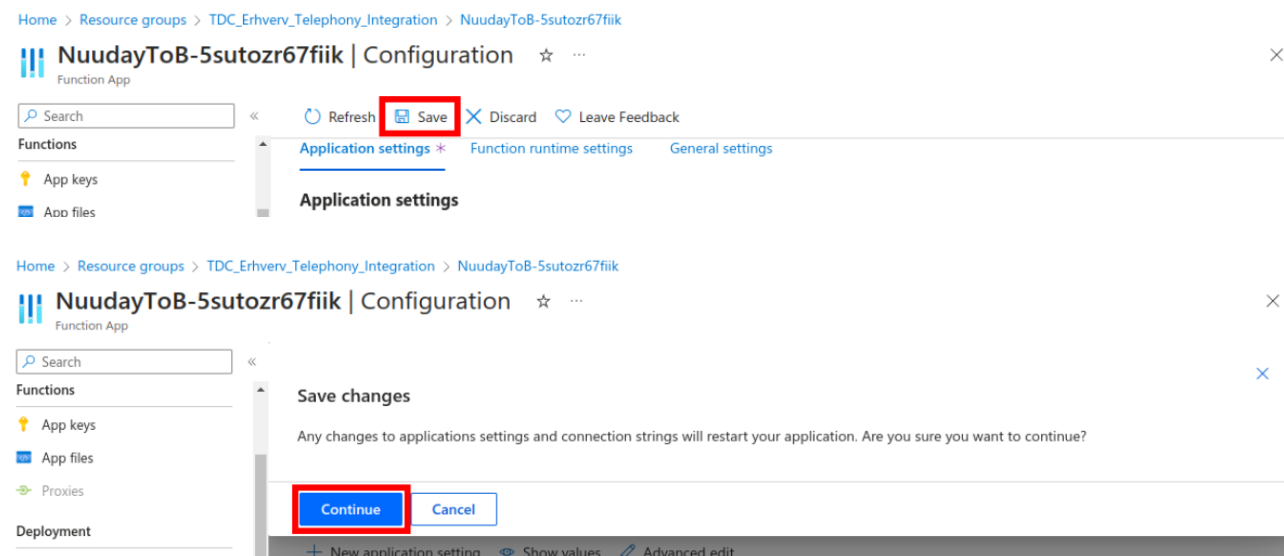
Home > Resource groups > TDC_Erhverv_Telephony_Integration > NuudayToB-5sutozr67fiik

NuudayToB-5sutozr67fiik | Configuration ☆ ···

Function App

Search

«

Functions

App keys

App files

Refresh Save Discard Leave Feedback

Application settings * Function runtime settings General settings

Application settings

Home > Resource groups > TDC_Erhverv_Telephony_Integration > NuudayToB-5sutozr67fiik

NuudayToB-5sutozr67fiik | Configuration ☆ ···

Function App

Search

«

Functions

App keys

App files

Proxies

Deployment

Save changes

Any changes to applications settings and connection strings will restart your application. Are you sure you want to continue?

Continue Cancel

New application setting Show values Advanced edit